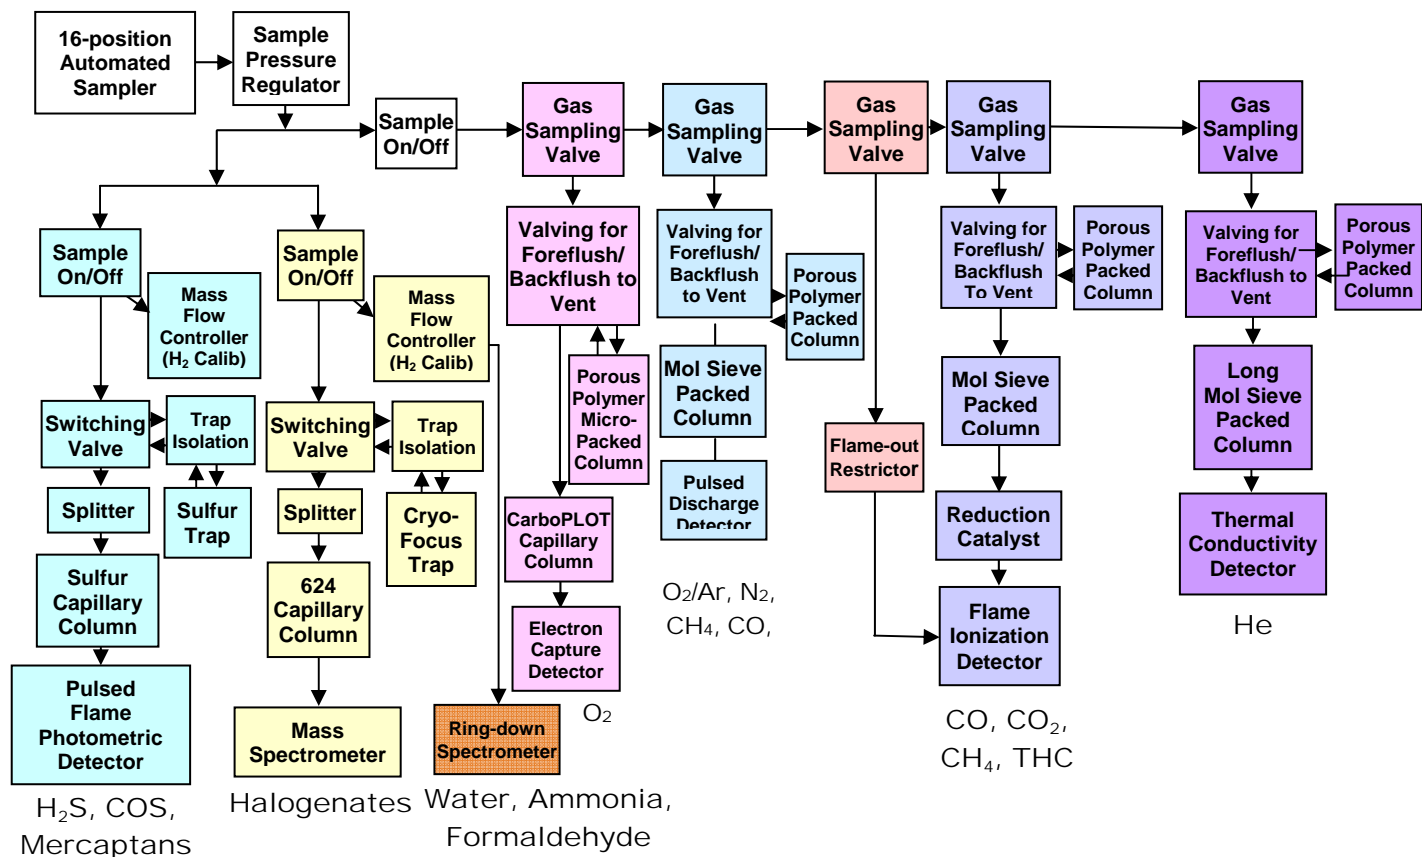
16-position Automated Sampler

Sample Pressure Regulator

Sample On/Off

Gas Sampling Valve

Gas Sampling Valve

Gas Sampling Valve

Gas Sampling Valve

Gas Sampling Valve

Sample On/Off

Mass Flow Controller ($H_2$ Calib)

Switching Valve

Trap Isolation

Splitter

Sulfur Trap

Sulfur Capillary Column

Pulsed Flame Photometric Detector

$H_2S$, COS, Mercaptans

Sample On/Off

Mass Flow Controller ($H_2$ Calib)

Switching Valve

Trap Isolation

Splitter

Cryo-Focus Trap

624 Capillary Column

Mass Spectrometer

Halogenates

Ring-down Spectrometer

Water, Ammonia, Formaldehyde

Valving for Foreflush/ Backflush to Vent

Porous Polymer Micro-Packed Column

CarboPLOT Capillary Column

Electron Capture Detector

$O_2$

Valving for Foreflush/ Backflush to Vent

Porous Polymer Packed Column

Mol Sieve Packed Column

Pulsed Discharge Detector

$O_2$/Ar, $N_2$, $CH_4$, CO,

Flame-out Restrictor

Valving for Foreflush/ Backflush To Vent

Porous Polymer Packed Column

Mol Sieve Packed Column

Reduction Catalyst

Flame Ionization Detector

CO, $CO_2$, $CH_4$, THC

Valving for Foreflush/ Backflush to Vent

Porous Polymer Packed Column

Long Mol Sieve Packed Column

Thermal Conductivity Detector

He